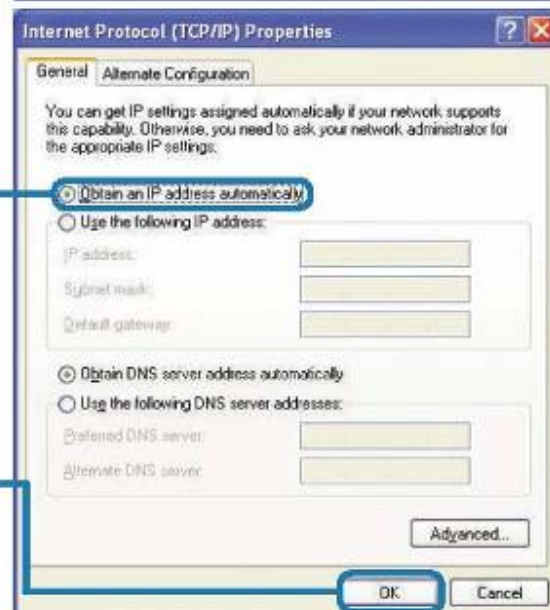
Internet Protocol (TCP/IP) Properties

General | Alternate Configuration

You can get IP settings assigned automatically if your network supports this capability. Otherwise, you need to ask your network administrator for the appropriate IP settings.

Obtain an IP address automatically

Use the following IP address:

IP address:

Subnet mask:

Default gateway:

Obtain DNS server address automatically

Use the following DNS server addresses:

Preferred DNS server:

Alternate DNS server:

Advanced...

OK

Cancel